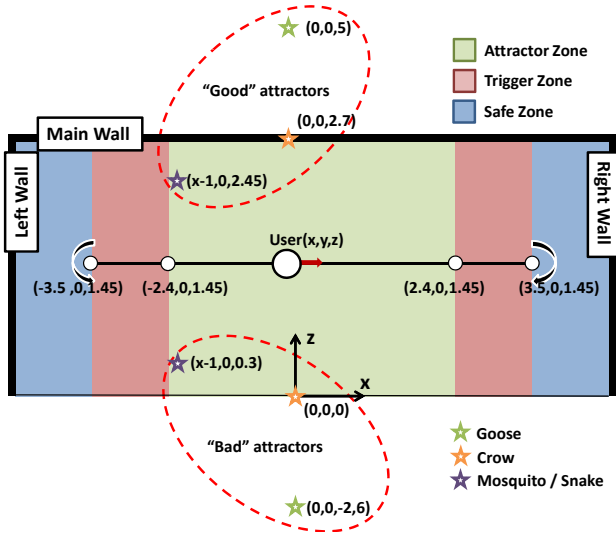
(0,0,5)

Attractor Zone
Trigger Zone
Safe Zone

"Good" attractors

(0,0,2.7)

Main Wall

Left Wall

Right Wall

(x-1,0,2.45)

User(x,y,z)

(-3.5 ,0,1.45) (-2.4,0,1.45) (2.4,0,1.45) (3.5,0,1.45)

z

(x-1,0,0.3)

x

(0,0,0)

"Bad" attractors

Goose
Crow
Mosquito / Snake

(0,0,-2,6)